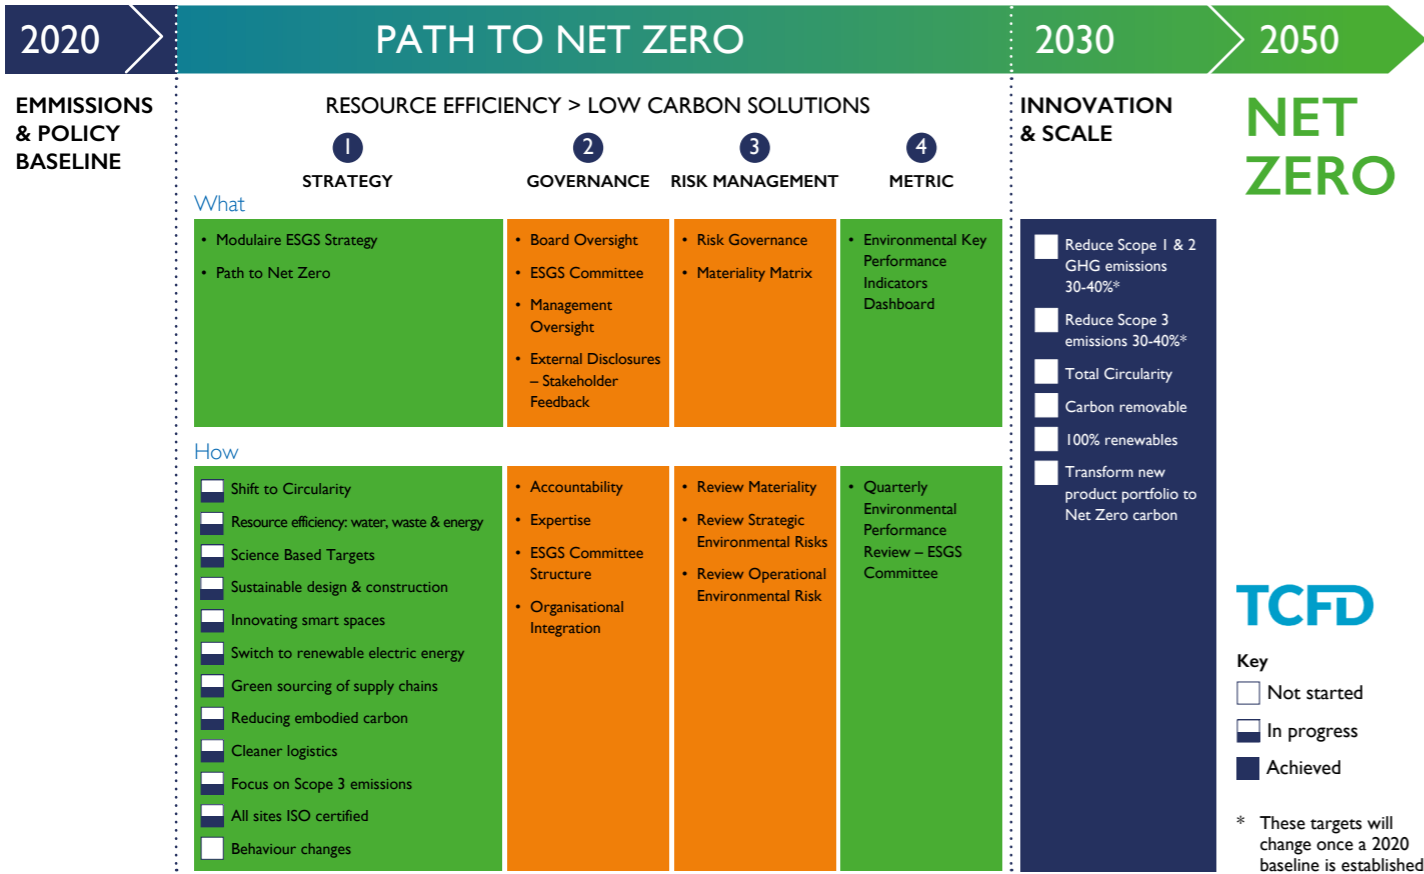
2020

PATH TO NET ZERO

2030

2050

EMISSIONS & POLICY BASELINE

RESOURCE EFFICIENCY > LOW CARBON SOLUTIONS

1 STRATEGY

2 GOVERNANCE

3 RISK MANAGEMENT

4 METRIC

What

• Modulaire ESGS Strategy
• Path to Net Zero

• Board Oversight
• ESGS Committee
• Management Oversight
• External Disclosures – Stakeholder Feedback

• Risk Governance
• Materiality Matrix

• Environmental Key Performance Indicators Dashboard

How

Shift to Circularity
Resource efficiency: water, waste & energy
Science Based Targets
Sustainable design & construction
Innovating smart spaces
Switch to renewable electric energy
Green sourcing of supply chains
Reducing embodied carbon
Cleaner logistics
Focus on Scope 3 emissions
All sites ISO certified
Behaviour changes

• Accountability
• Expertise
• ESGS Committee Structure
• Organisational Integration

• Review Materiality
• Review Strategic Environmental Risks
• Review Operational Environmental Risk

• Quarterly Environmental Performance Review – ESGS Committee

INNOVATION & SCALE

Reduce Scope 1 & 2 GHG emissions 30-40%*
Reduce Scope 3 emissions 30-40%*
Total Circularity
Carbon removable
100% renewables
Transform new product portfolio to Net Zero carbon

NET ZERO

TCFD

Key
Not started
In progress
Achieved

* These targets will change once a 2020 baseline is established